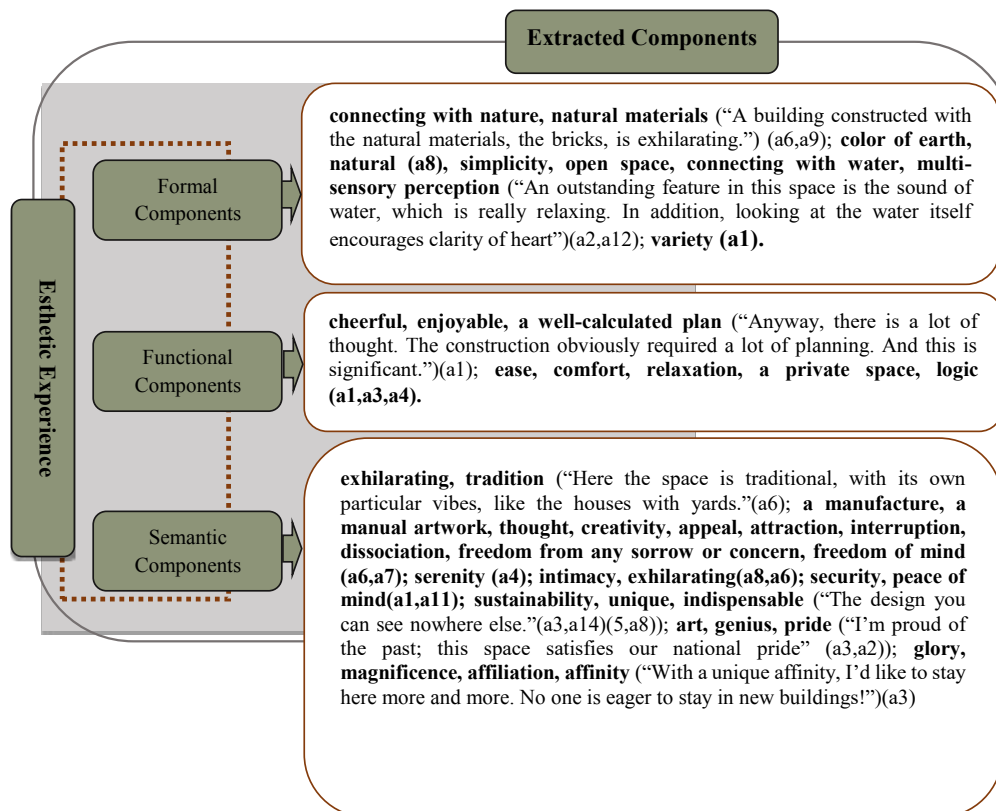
Extracted Components

Esthetic Experience

Formal Components

Functional Components

Semantic Components

**connecting with nature, natural materials** ("A building constructed with the natural materials, the bricks, is exhilarating.") (a6,a9); **color of earth, natural (a8), simplicity, open space, connecting with water, multisensory perception** ("An outstanding feature in this space is the sound of water, which is really relaxing. In addition, looking at the water itself encourages clarity of heart")(a2,a12); **variety (a1).**

**cheerful, enjoyable, a well-calculated plan** ("Anyway, there is a lot of thought. The construction obviously required a lot of planning. And this is significant.")(a1); **ease, comfort, relaxation, a private space, logic (a1,a3,a4).**

**exhilarating, tradition** ("Here the space is traditional, with its own particular vibes, like the houses with yards."(a6); **a manufacture, a manual artwork, thought, creativity, appeal, attraction, interruption, dissociation, freedom from any sorrow or concern, freedom of mind (a6,a7); serenity (a4); intimacy, exhilarating(a8,a6); security, peace of mind(a1,a11); sustainability, unique, indispensable** ("The design you can see nowhere else."(a3,a14)(5,a8)); **art, genius, pride** ("I'm proud of the past; this space satisfies our national pride" (a3,a2)); **glory, magnificence, affiliation, affinity** ("With a unique affinity, I'd like to stay here more and more. No one is eager to stay in new buildings!")(a3)